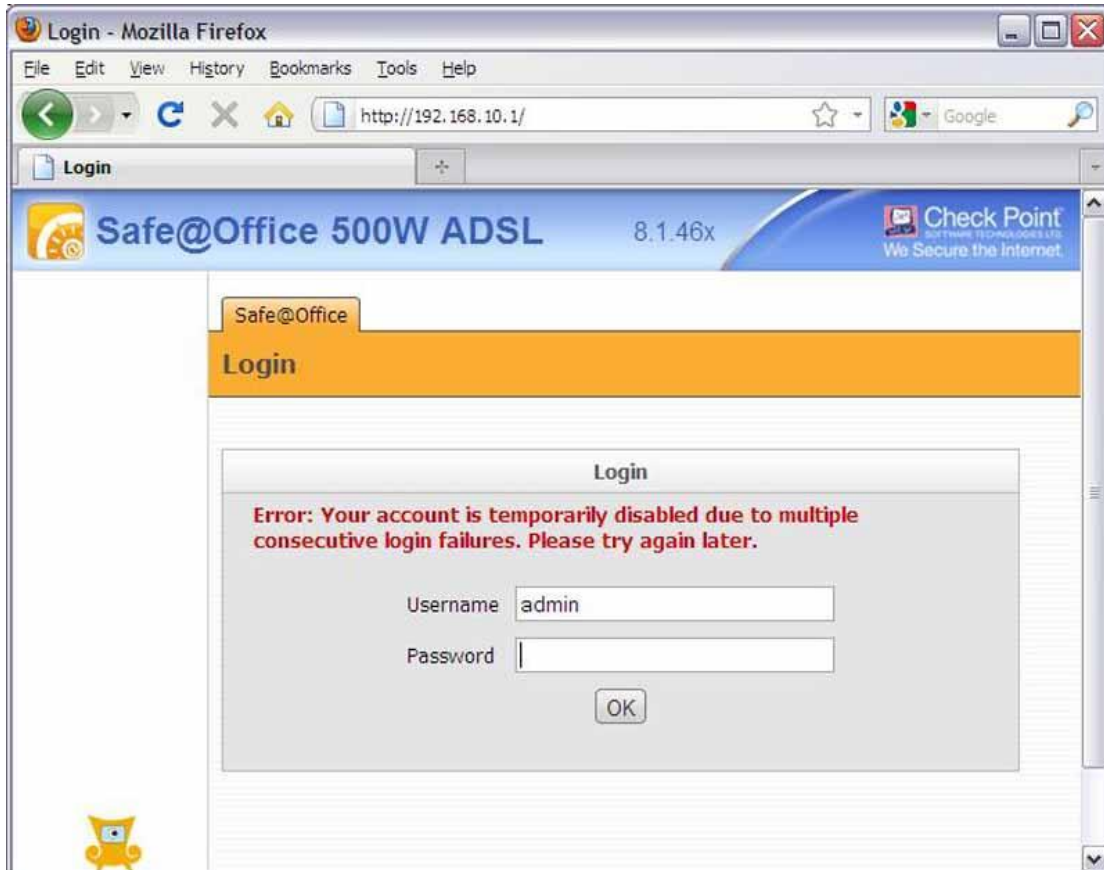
Login - Mozilla Firefox

File Edit View History Bookmarks Tools Help

http://192.168.10.1/

Google

Login

Safe@Office 500W ADSL 8.1.46x

Check Point
SOFTWARE TECHNOLOGIES LTD.
We Secure the Internet.

Safe@Office

Login

Login

Error: Your account is temporarily disabled due to multiple consecutive login failures. Please try again later.

Username admin

Password

OK